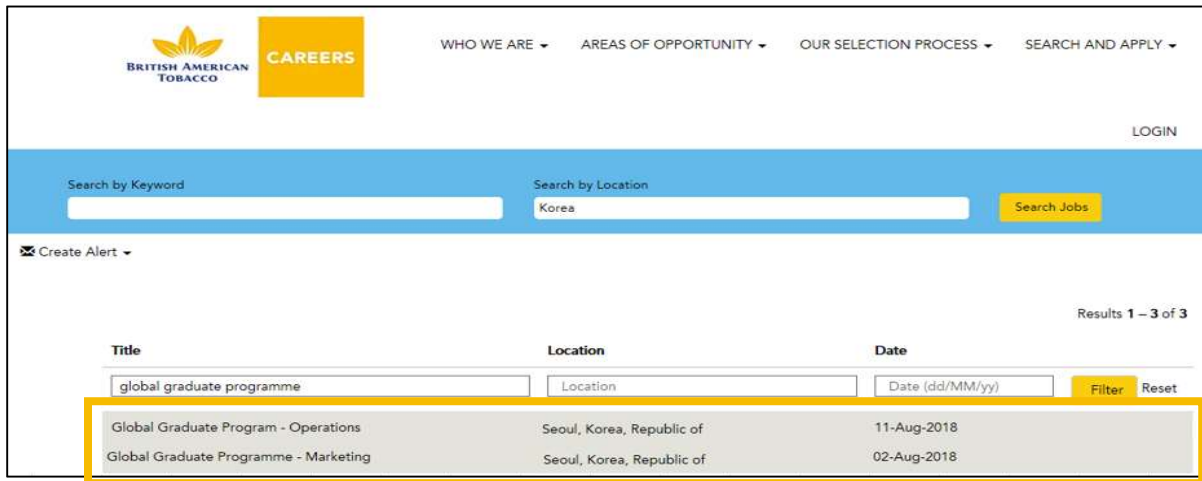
BRITISH AMERICAN TOBACCO

CAREERS

WHO WE ARE ▾ AREAS OF OPPORTUNITY ▾ OUR SELECTION PROCESS ▾ SEARCH AND APPLY ▾

LOGIN

Search by Keyword

Search by Location

Korea

Search Jobs

Create Alert ▾

Results **1 – 3** of **3**

| Title | Location | Date | |
|---|---|---|---|
| global graduate programme | Location | Date (dd/MM/yy) | Filter Reset |
| Global Graduate Program - Operations | Seoul, Korea, Republic of | 11-Aug-2018 | |
| Global Graduate Programme - Marketing | Seoul, Korea, Republic of | 02-Aug-2018 | |